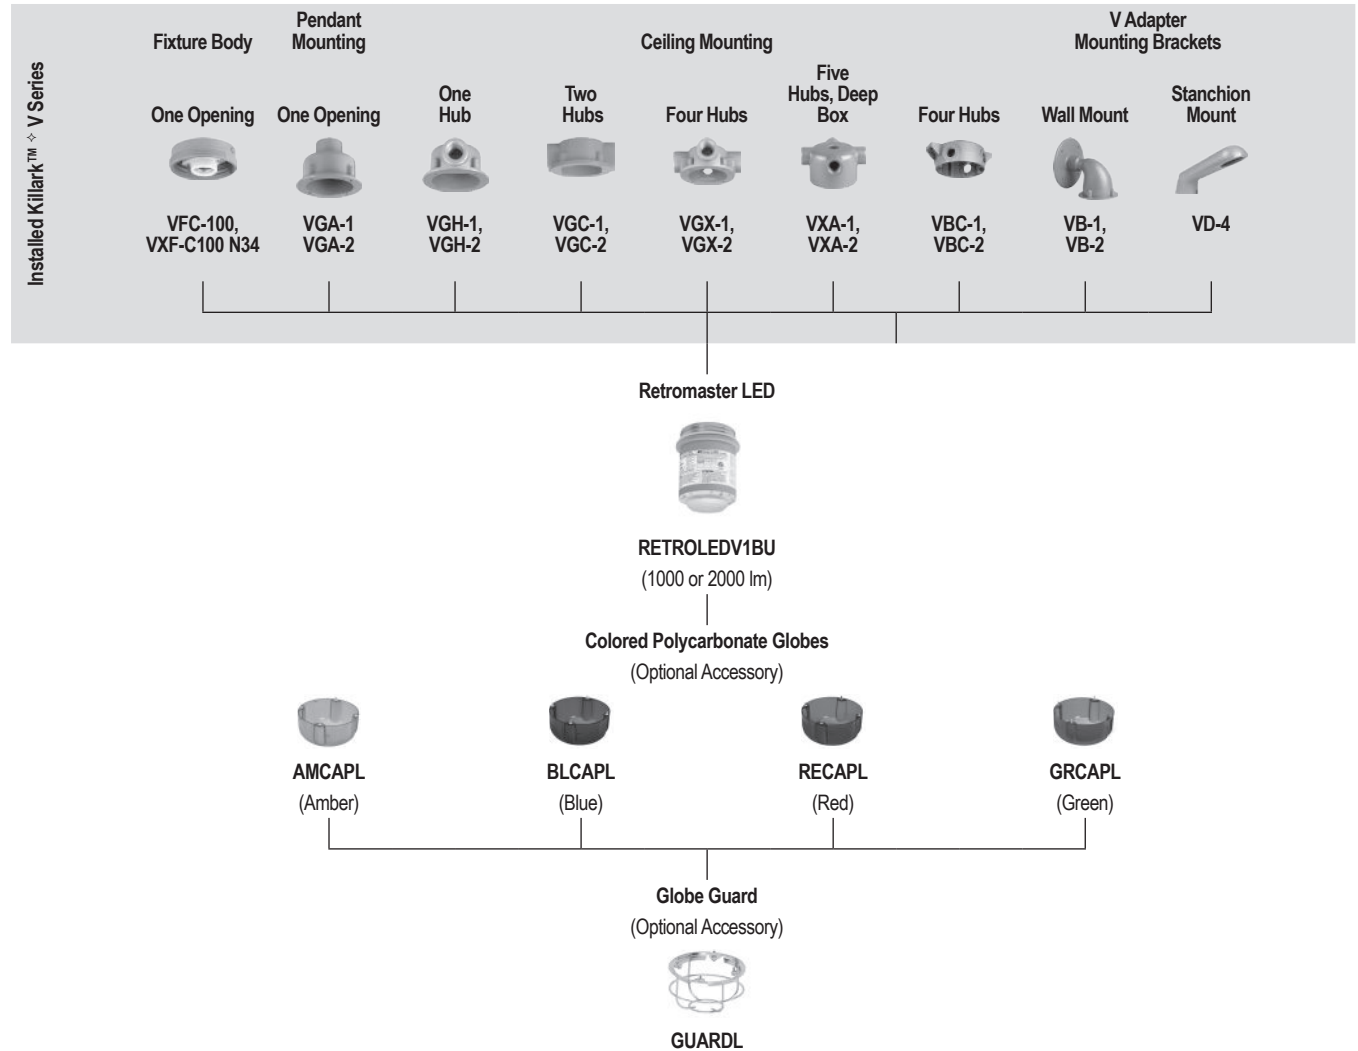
Installed Killark™ ✧ V Series

| Fixture Body | Pendant Mounting | Ceiling Mounting | | | | | V Adapter Mounting Brackets | |
|---|---|---|---|---|---|---|---|---|
| One Opening | One Opening | One Hub | Two Hubs | Four Hubs | Five Hubs, Deep Box | Four Hubs | Wall Mount | Stanchion Mount |
| VFC-100, VXF-C100 N34 | VGA-1 VGA-2 | VGH-1, VGH-2 | VGC-1, VGC-2 | VGX-1, VGX-2 | VXA-1, VXA-2 | VBC-1, VBC-2 | VB-1, VB-2 | VD-4 |

Retromaster LED

RETROLEDV1BU
(1000 or 2000 lm)

Colored Polycarbonate Globes
(Optional Accessory)

AMCAPL
(Amber)

BLCAPL
(Blue)

RECAPL
(Red)

GRCAPL
(Green)

Globe Guard
(Optional Accessory)

GUARDL